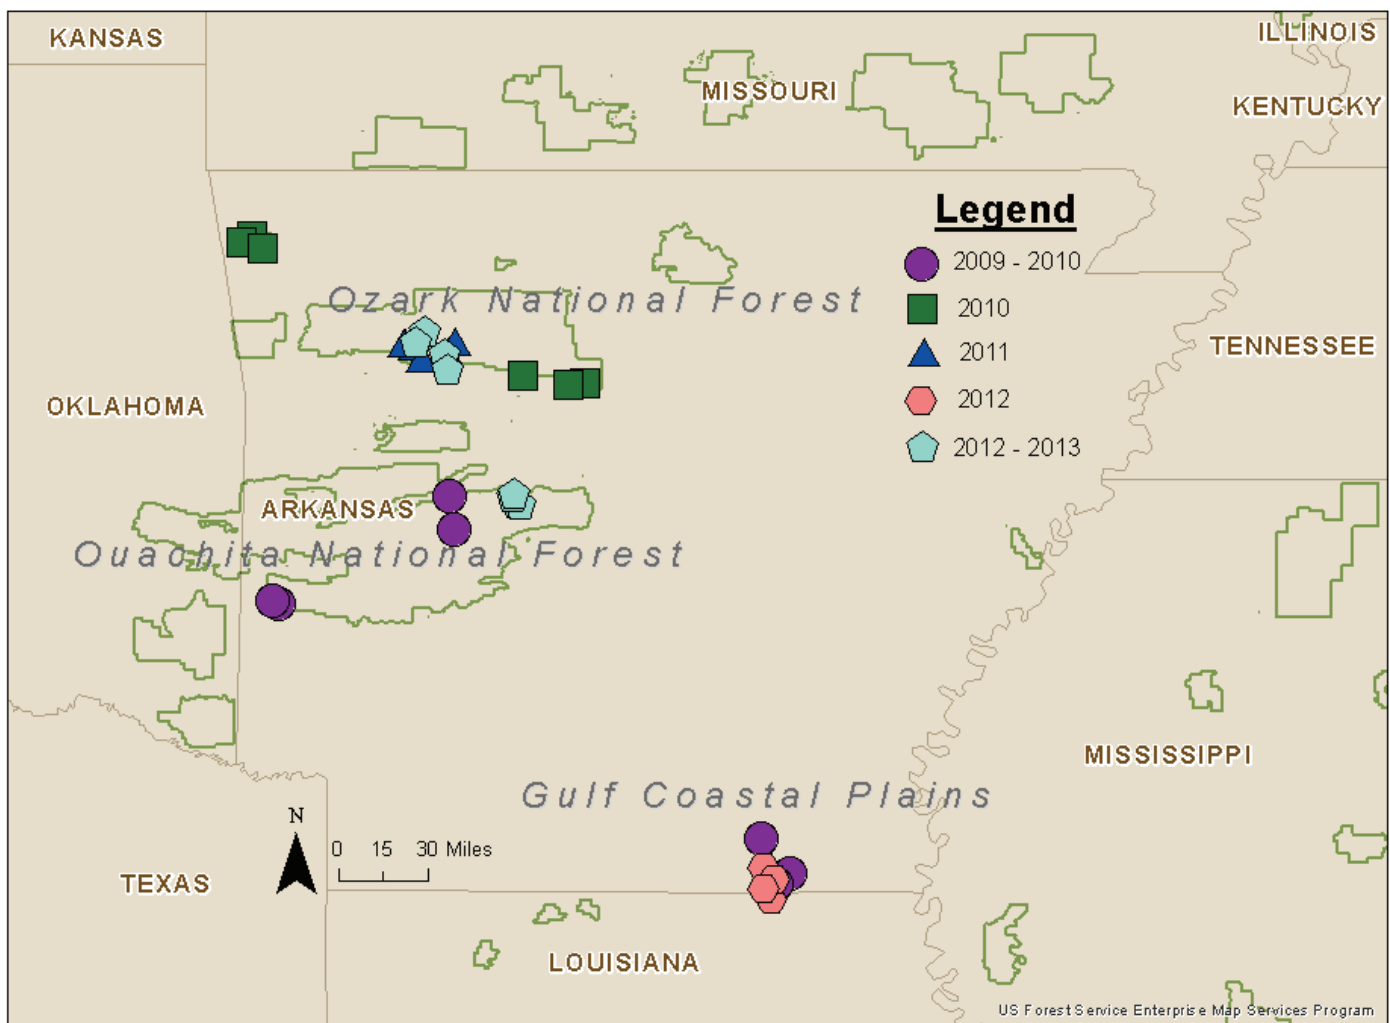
KANSAS

MISSOURI

ILLINOIS

KENTUCKY

Legend

2009 - 2010

2010

2011

2012

2012 - 2013

Ozark National Forest

TENNESSEE

OKLAHOMA

ARKANSAS

Ouachita National Forest

MISSISSIPPI

Gulf Coastal Plains

N

0 15 30 Miles

TEXAS

LOUISIANA

US Forest Service Enterprise Map Services Program